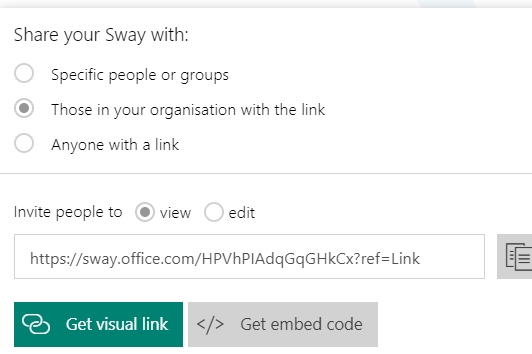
Share your Sway with:

Specific people or groups

Those in your organisation with the link

Anyone with a link

Invite people to view edit

https://sway.office.com/HPVhPIAdqGqGHkCx?ref=Link

Get visual link

</> Get embed code